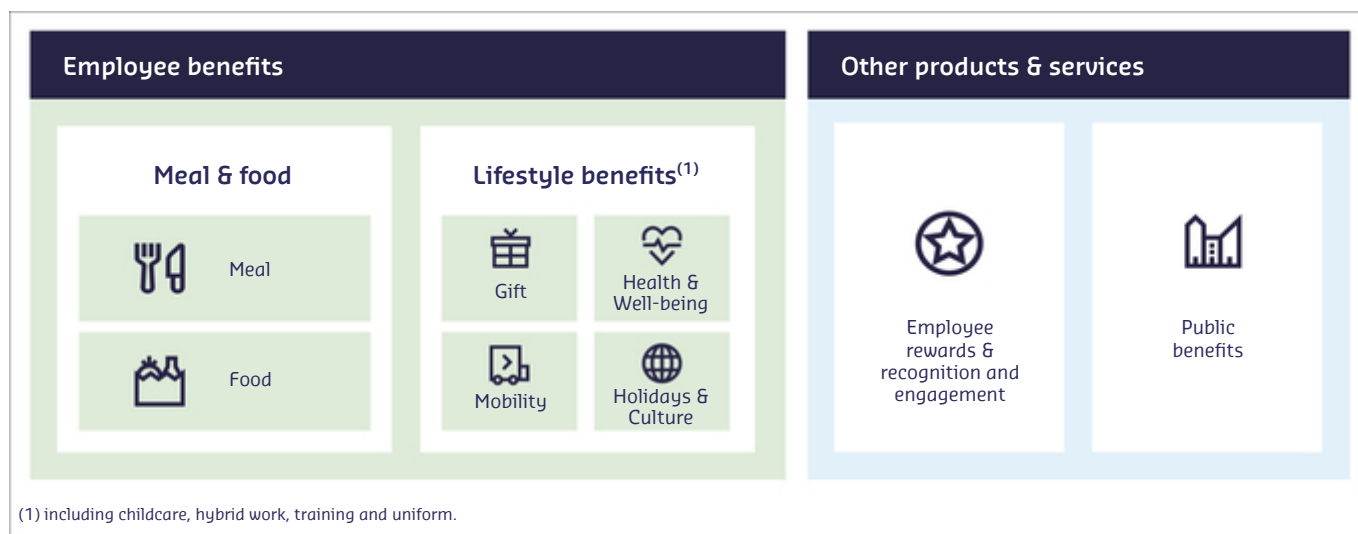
Employee benefits

Meal & food

Meal

Food

Lifestyle benefits$^{(1)}$

Gift

Health & Well-being

Mobility

Holidays & Culture

Other products & services

Employee rewards & recognition and engagement

Public benefits

(1) including childcare, hybrid work, training and uniform.